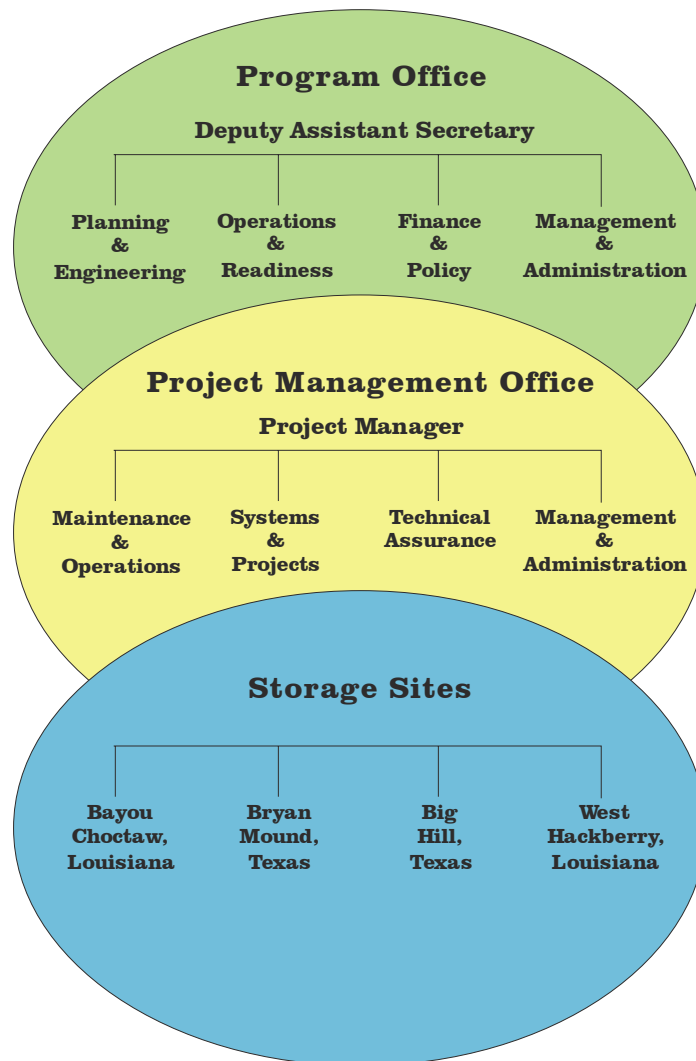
Program Office

Deputy Assistant Secretary

Planning & Engineering

Operations & Readiness

Finance & Policy

Management & Administration

Project Management Office

Project Manager

Maintenance & Operations

Systems & Projects

Technical Assurance

Management & Administration

Storage Sites

Bayou Choctaw, Louisiana

Bryan Mound, Texas

Big Hill, Texas

West Hackberry, Louisiana